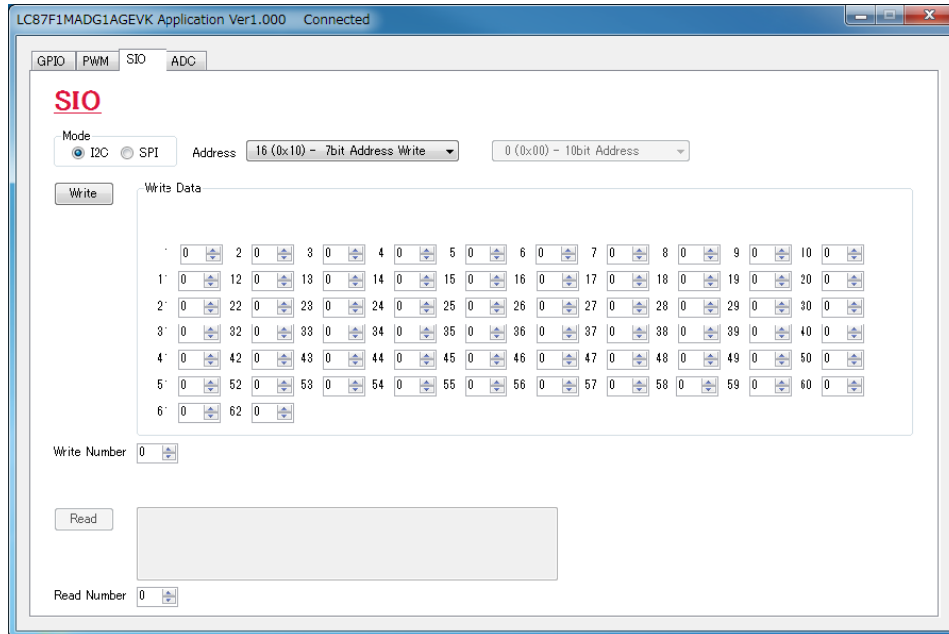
LC87F1MADG1AGEVK Application Ver1.000 Connected

GPIO PWM SIO ADC

SIO

Mode
I2C SPI

Address 16 (0x10) - 7bit Address Write

0 (0x00) - 10bit Address

Write

Write Data

| | | | | | | | | | | | | | | | | | | | |
|---|---|---|---|---|---|---|---|---|---|---|---|---|---|---|---|---|---|---|---|
| ' | 0 | 2 | 0 | 3 | 0 | 4 | 0 | 5 | 0 | 6 | 0 | 7 | 0 | 8 | 0 | 9 | 0 | 10 | 0 |
| 1' | 0 | 12 | 0 | 13 | 0 | 14 | 0 | 15 | 0 | 16 | 0 | 17 | 0 | 18 | 0 | 19 | 0 | 20 | 0 |
| 2' | 0 | 22 | 0 | 23 | 0 | 24 | 0 | 25 | 0 | 26 | 0 | 27 | 0 | 28 | 0 | 29 | 0 | 30 | 0 |
| 3' | 0 | 32 | 0 | 33 | 0 | 34 | 0 | 35 | 0 | 36 | 0 | 37 | 0 | 38 | 0 | 39 | 0 | 40 | 0 |
| 4' | 0 | 42 | 0 | 43 | 0 | 44 | 0 | 45 | 0 | 46 | 0 | 47 | 0 | 48 | 0 | 49 | 0 | 50 | 0 |
| 5' | 0 | 52 | 0 | 53 | 0 | 54 | 0 | 55 | 0 | 56 | 0 | 57 | 0 | 58 | 0 | 59 | 0 | 60 | 0 |
| 6' | 0 | 62 | 0 | | | | | | | | | | | | | | | | |

Write Number 0

Read

Read Number 0